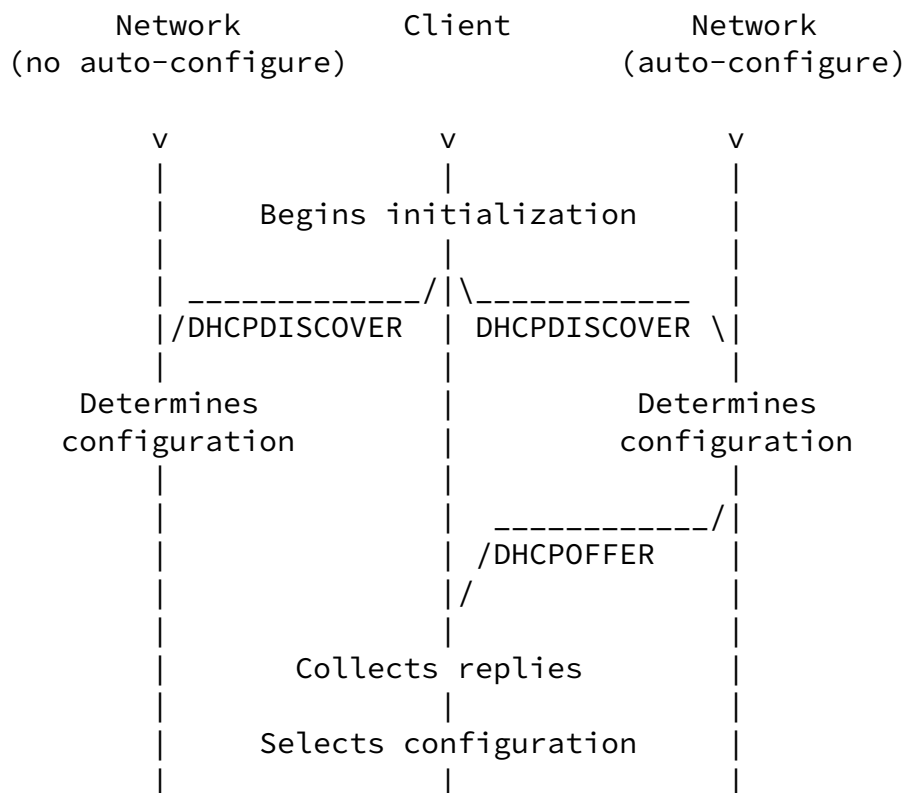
Network (no auto-configure)

Client

Network (auto-configure)

v v v

Begins initialization

/DHCPDISCOVER

DHCPDISCOVER \

Determines configuration

Determines configuration

/DHCPOFFER

Collects replies

Selects configuration